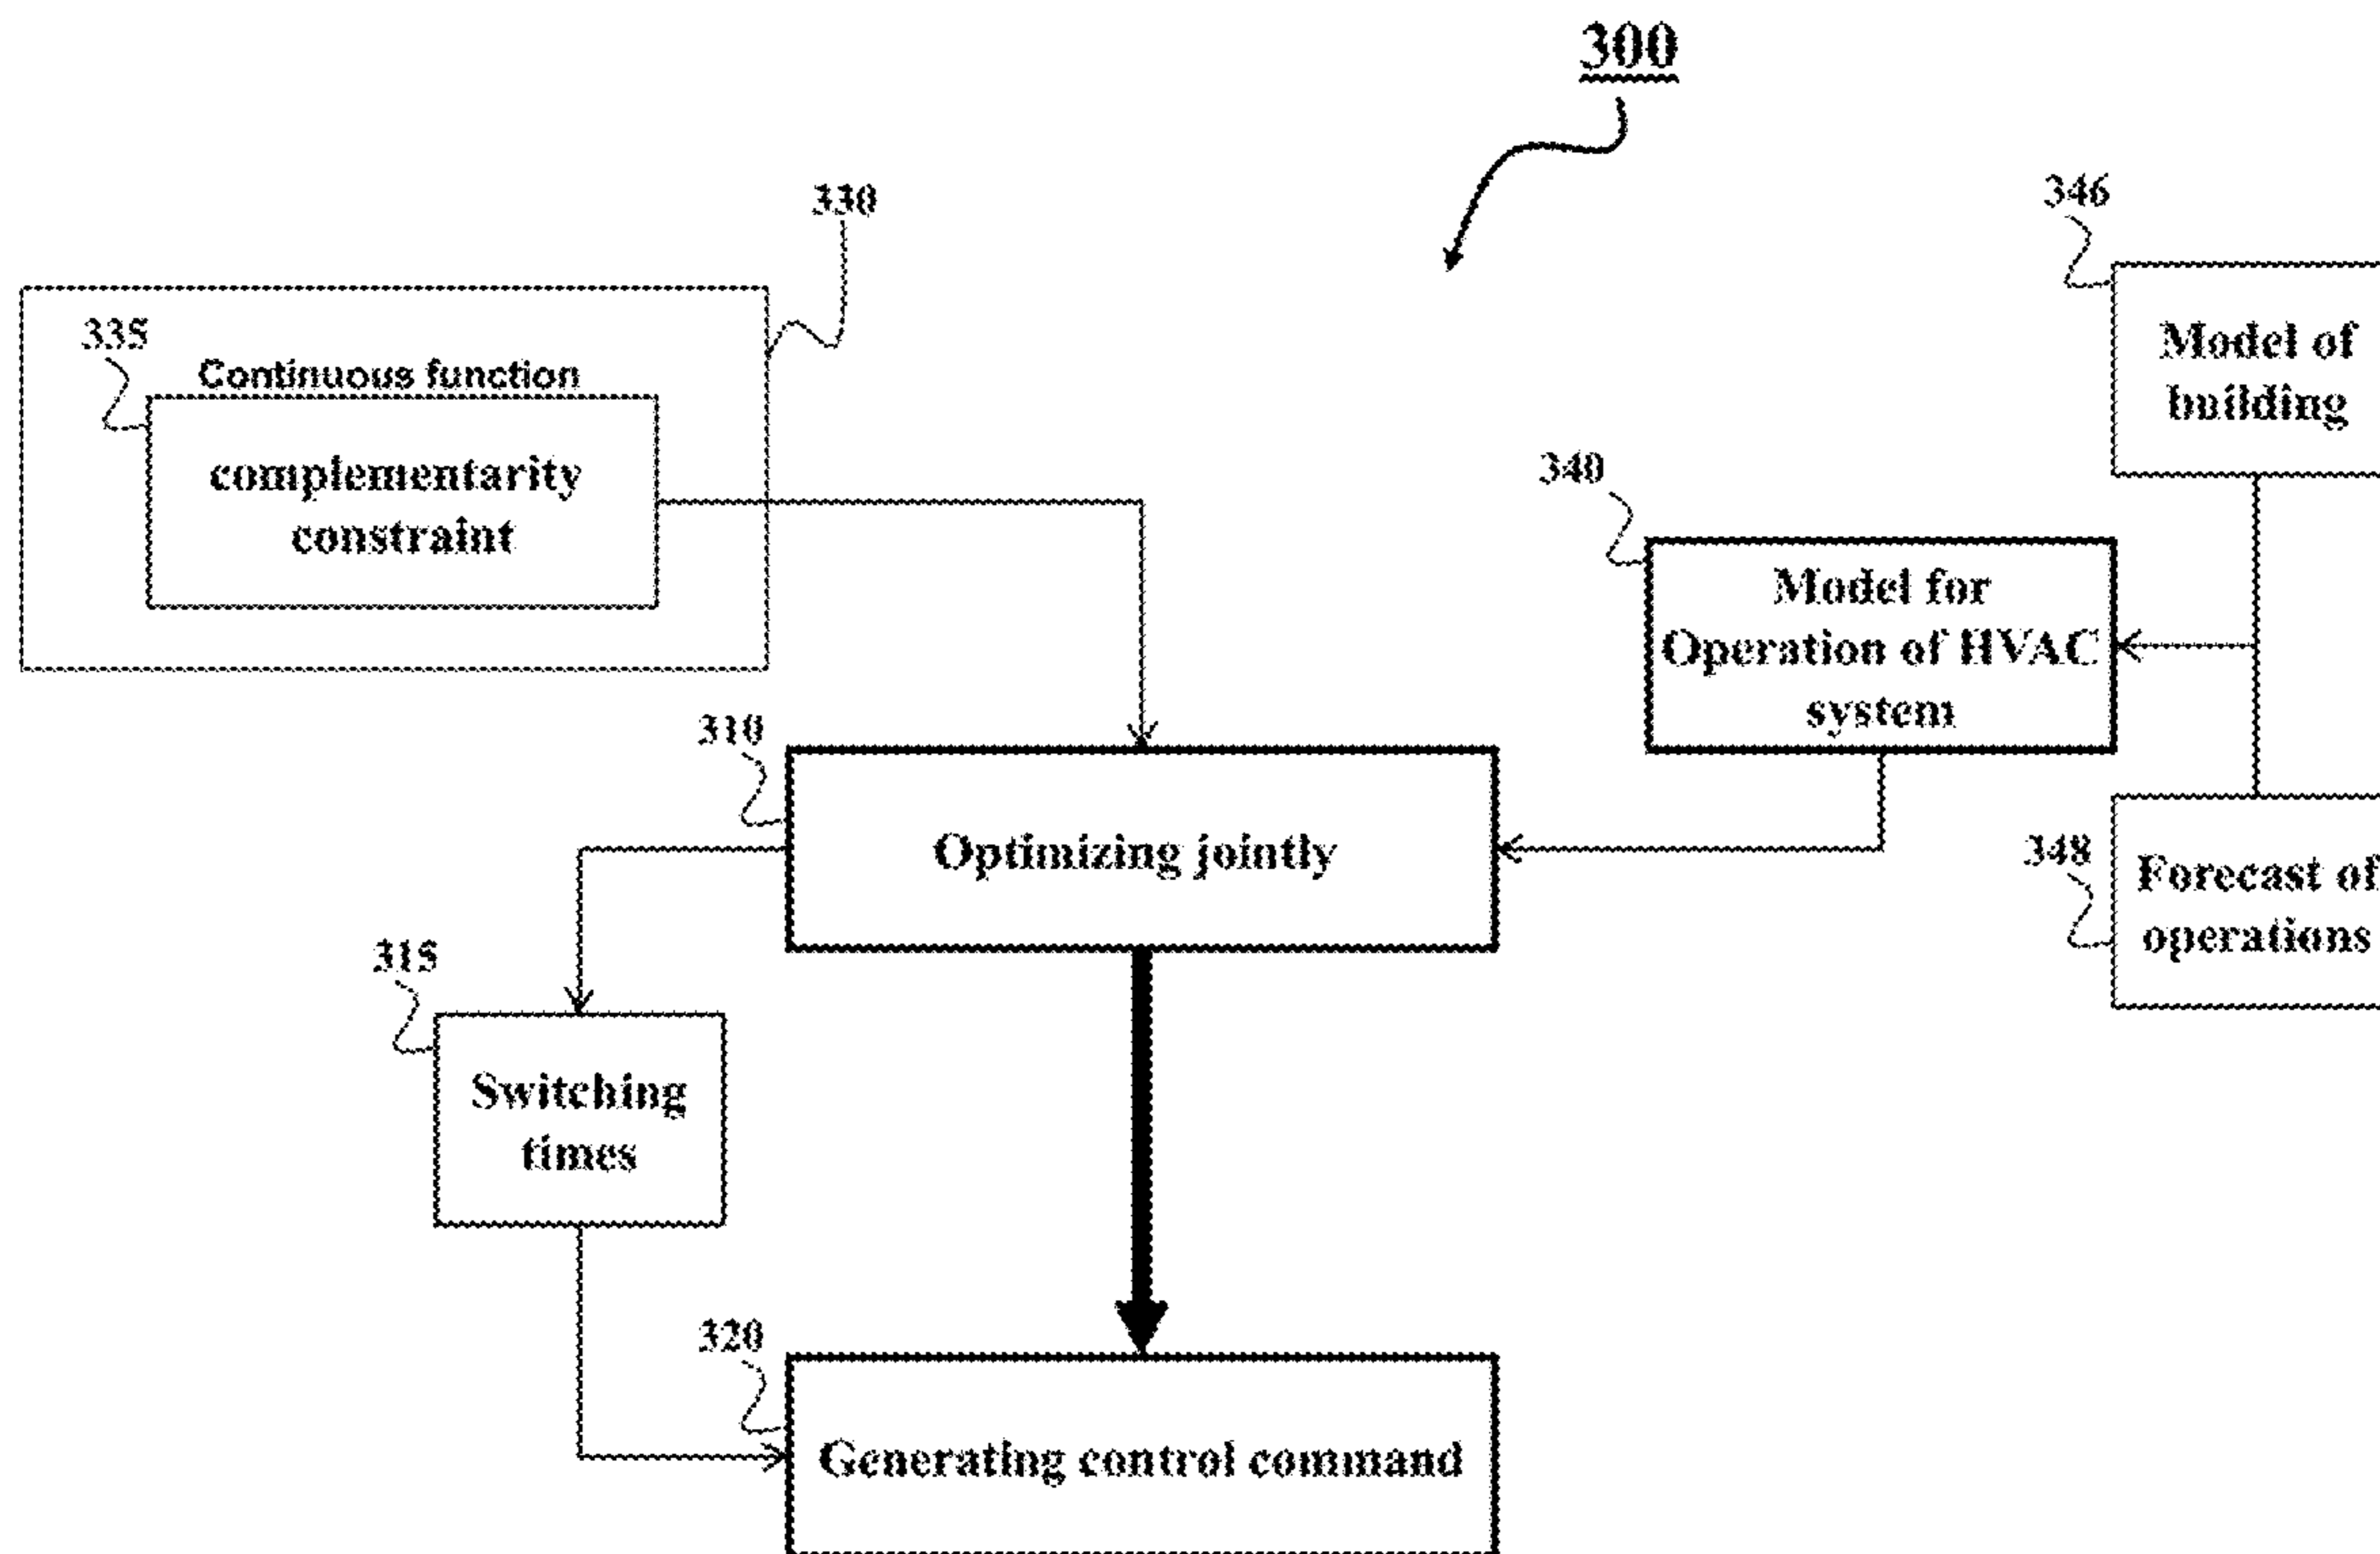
300

330

335

Continuous function

complementarity constraint

346

Model of building

340

Model for Operation of HVAC system

310

Optimizing jointly

348

Forecast of operations

315

Switching times

320

Generating control command